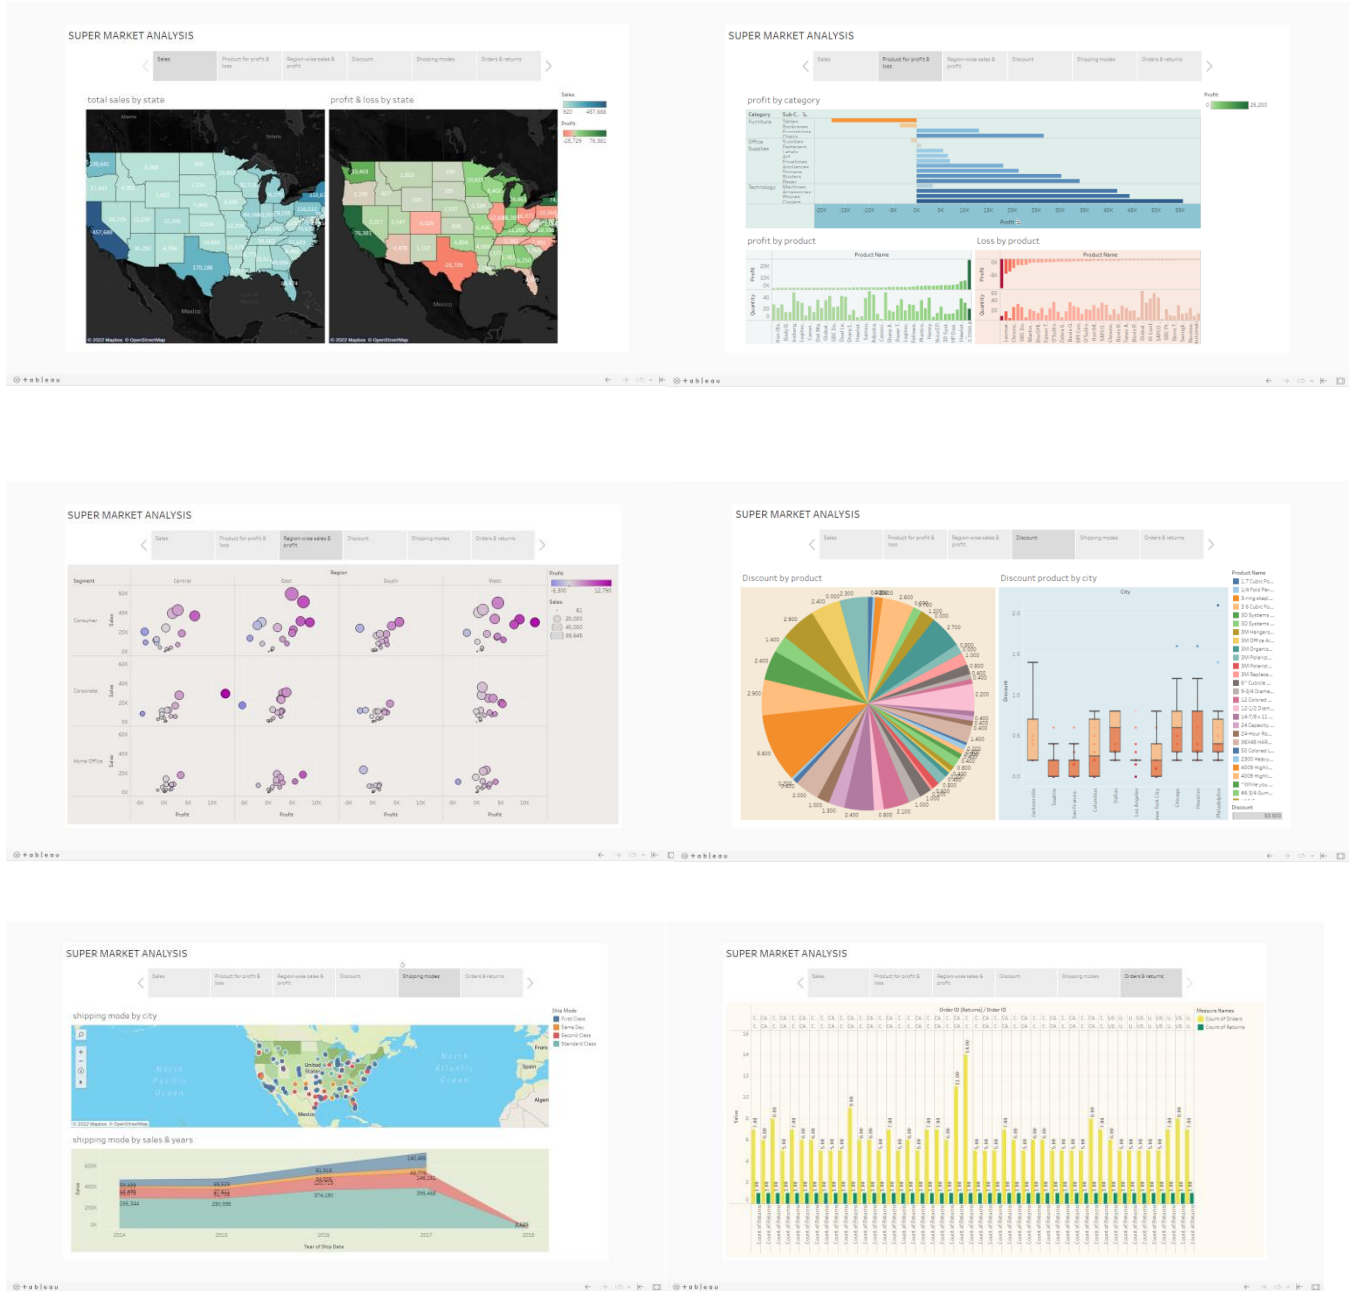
SUPER MARKET ANALYSIS

Sales | Product for profit & loss | Region wise sales & profit | Discount | Shipping modes | Orders & returns

total sales by state

profit & loss by state

Sales
Profit

© 2022 Mapbox © OpenStreetMap

SUPER MARKET ANALYSIS

Sales | Product for profit & loss | Region wise sales & profit | Discount | Shipping modes | Orders & returns

profit by category

Profit
0 25,200

Category
Furniture
Office Supplies
Technology

Profit

profit by product

Loss by product

Product Name

Profit
Quantity

SUPER MARKET ANALYSIS

Sales | Product for profit & loss | Region wise sales & profit | Discount | Shipping modes | Orders & returns

Segment
Region
Central | East | South | West
Consumer
Corporate
Home Office
Sales
Profit

Profit
-5,300 12,750
Sales
20,000
40,000
59,645

SUPER MARKET ANALYSIS

Sales | Product for profit & loss | Region wise sales & profit | Discount | Shipping modes | Orders & returns

Discount by product

Discount product by city

City

Discount

Product Name

SUPER MARKET ANALYSIS

Sales | Product for profit & loss | Region wise sales & profit | Discount | Shipping modes | Orders & returns

shipping mode by city

Ship Mode
First Class
Same Day
Second Class
Standard Class

North Pacific Ocean
North Atlantic Ocean
United States
Mexico
Spain
Algeri

© 2022 Mapbox © OpenStreetMap

shipping mode by sales & years

Sales
600K
400K
200K
0K
2014 2015 2016 2017 2018
Year of Ship Date

SUPER MARKET ANALYSIS

Sales | Product for profit & loss | Region wise sales & profit | Discount | Shipping modes | Orders & returns

Order ID (Returns) / Order ID

Measure Names
Count of Orders
Count of Returns

Value

tableau